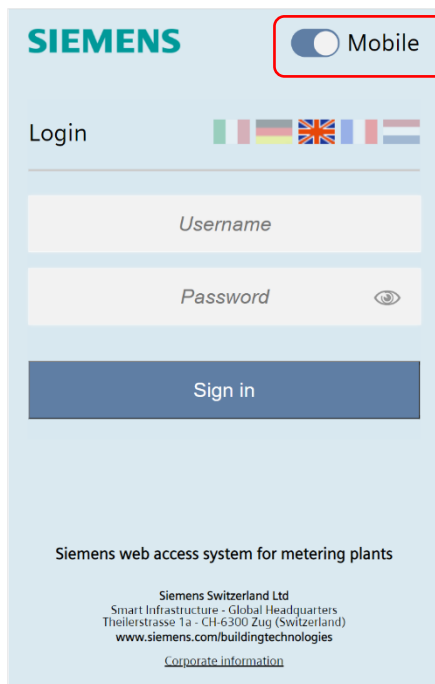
SIEMENS

Mobile

Login

Username

Password

Sign in

Siemens web access system for metering plants

Siemens Switzerland Ltd
Smart Infrastructure - Global Headquarters
Theilerstrasse 1a - CH-6300 Zug (Switzerland)
www.siemens.com/buildingtechnologies

Corporate information